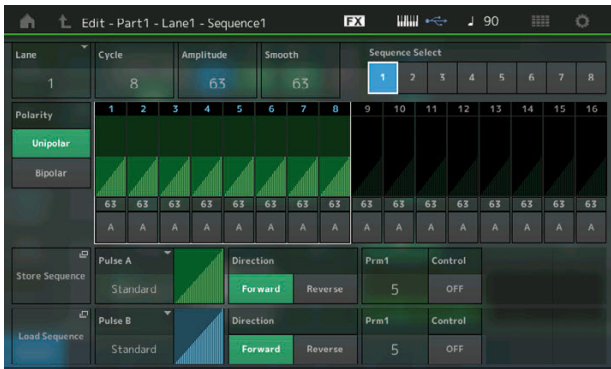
Edit - Part1 - Lane1 - Sequence1

FX

♩ 90

Lane

1

Cycle

8

Amplitude

63

Smooth

63

Sequence Select

1 2 3 4 5 6 7 8

Polarity

Unipolar

Bipolar

| 1 | 2 | 3 | 4 | 5 | 6 | 7 | 8 | 9 | 10 | 11 | 12 | 13 | 14 | 15 | 16 |
|---|---|---|---|---|---|---|---|---|---|---|---|---|---|---|---|
| 63 | 63 | 63 | 63 | 63 | 63 | 63 | 63 | 63 | 63 | 63 | 63 | 63 | 63 | 63 | 63 |
| A | A | A | A | A | A | A | A | A | A | A | A | A | A | A | A |

Store Sequence

Pulse A

Standard

Direction

Forward

Reverse

Prm1

5

Control

OFF

Load Sequence

Pulse B

Standard

Direction

Forward

Reverse

Prm1

5

Control

OFF